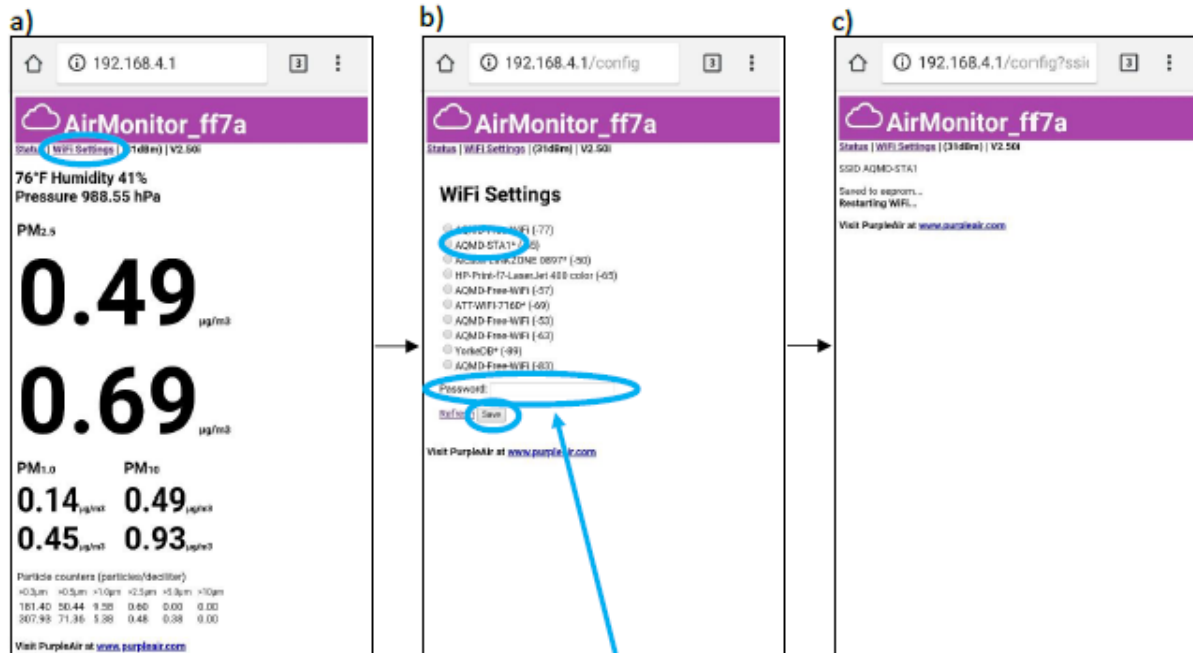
a)

192.168.4.1 3

AirMonitor_ff7a

Status | WiFi Settings | (-31dBm) | V2.50i

76°F Humidity 41%
Pressure 988.55 hPa

PM2.5

0.49 μg/m3

0.69 μg/m3

PM1.0 PM10

0.14 μg/m3 0.49 μg/m3

0.45 μg/m3 0.93 μg/m3

Particle counters (particles/deciliter)

| >0.3μm | >0.5μm | >1.0μm | >2.5μm | >5.0μm | >10μm |
|---|---|---|---|---|---|
| 181.40 | 50.44 | 9.58 | 0.60 | 0.00 | 0.00 |
| 207.93 | 71.35 | 5.38 | 0.48 | 0.38 | 0.00 |

Visit PurpleAir at www.purpleair.com

b)

192.168.4.1/config 3

AirMonitor_ff7a

Status | WiFi Settings | (-31dBm) | V2.50i

WiFi Settings

AQMD-Free-WiFi (-77)
AQMD-STA1* (-55)
Alcatel LINKZONE 0897* (-80)
HP-Print-f7-LaserJet 400 color (-65)
AQMD-Free-WiFi (-57)
ATT-WIFI-7160* (-69)
AQMD-Free-WiFi (-53)
AQMD-Free-WiFi (-63)
YorkeDB* (-89)
AQMD-Free-WiFi (-83)

Password:

Refresh Save

Visit PurpleAir at www.purpleair.com

c)

192.168.4.1/config?ssi 3

AirMonitor_ff7a

Status | WiFi Settings | (-31dBm) | V2.50i

SSID AQMD-STA1

Saved to eeprom...
Restarting WiFi...

Visit PurpleAir at www.purpleair.com